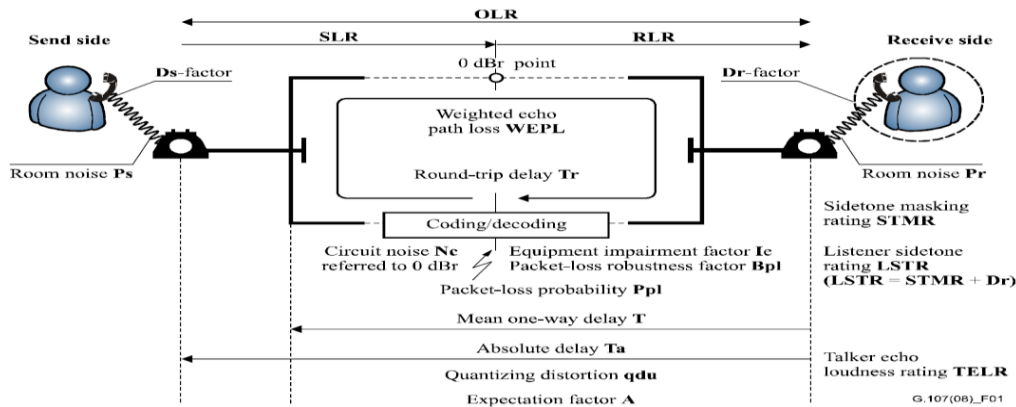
OLR

SLR

RLR

Send side

Receive side

Ds-factor

0 dBr point

Dr-factor

Weighted echo path loss WEPL

Room noise Ps

Round-trip delay Tr

Room noise Pr

Coding/decoding

Sidetone masking rating STMR

Circuit noise Nc referred to 0 dBr

Equipment impairment factor Ie

Packet-loss robustness factor Bpl

Listener sidetone rating LSTR (LSTR = STMR + Dr)

Packet-loss probability Ppl

Mean one-way delay T

Absolute delay Ta

Talker echo loudness rating TELR

Quantizing distortion qdu

Expectation factor A

G.107(08)_F01